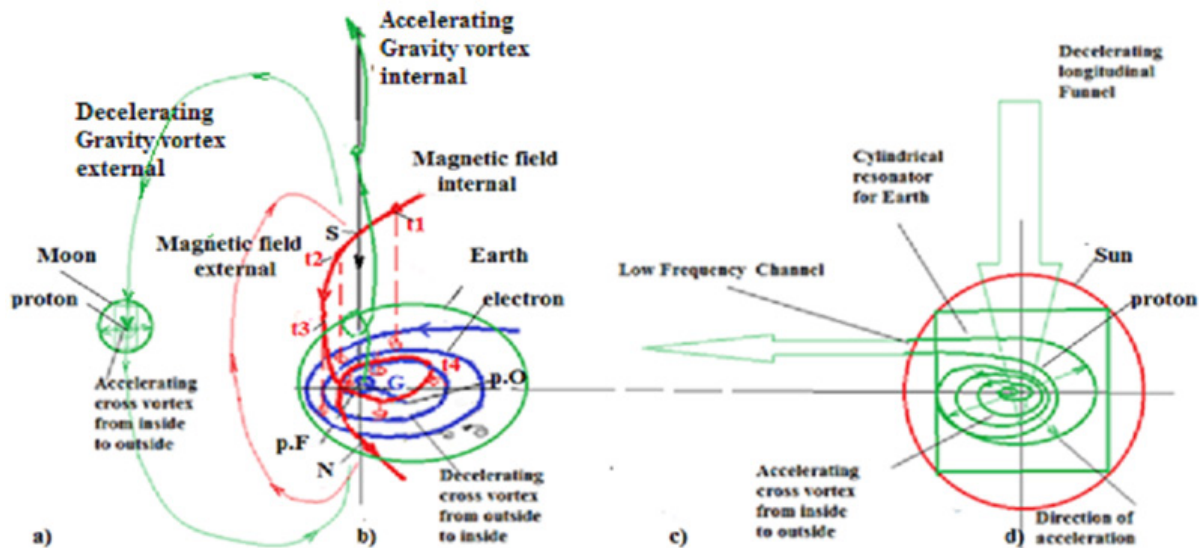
Accelerating Gravity vortex internal

Decelerating Gravity vortex external

Magnetic field internal

t1

S

Magnetic field external

t2

Moon

proton

Earth

t3

electron

t4

G

p.O

Accelerating cross vortex from inside to outside

p.F

N

Decelerating cross vortex from outside to inside

a)

b)

Decelerating longitudinal Funnel

Cylindrical resonator for Earth

Sun

Low Frequency Channel

proton

Accelerating cross vortex from inside to outside

Direction of acceleration

c)

d)